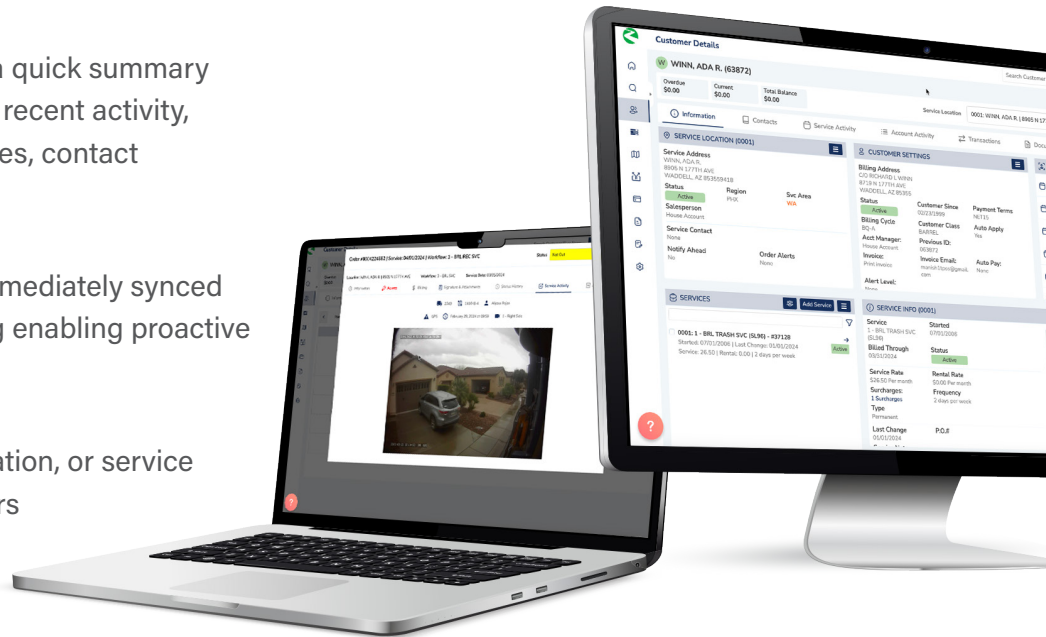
quick summary
recent activity,
es, contact

mediately synced
enabling proactive

ation, or service
rs

Customer Details
W WINN, ADA R. (63872)
Search Customer
Overdue $0.00
Current $0.00
Total Balance $0.00
Service Location 0001: WINN, ADA R. | 8905 N 17
Information
Contacts
Service Activity
Account Activity
Transactions
Docu
SERVICE LOCATION (0001)
Service Address
WINN, ADA R.
8905 N 177TH AVE
WADDELL, AZ 853559418
Status
Active
Region
PHX
Svc Area
WA
Salesperson
House Account
Service Contact
None
Notify Ahead
No
Order Alerts
None
CUSTOMER SETTINGS
Billing Address
C/O RICHARD L WINN
8718 N 177TH AVE
WADDELL, AZ 85355
Status
Active
Customer Since
02/23/1999
Payment Terms
NET15
Billing Cycle
BQ-A
Customer Class
BARREL
Auto Apply
Yes
Acct Manager:
House Account
Previous ID:
003872
Invoice:
Print invoice
Invoice Email:
Auto Pay:
None
Alert Level:
SERVICES
Add Service
0001: 1 - BRL TRASH SVC (SL96) - #37128
Started: 07/01/2006 | Last Change: 01/01/2024
Service: 26.50 | Rental: 0.00 | 2 days per week
Active
SERVICE INFO (0001)
Service
1 - BRL TRASH SVC (SL96)
Started
07/01/2006
Billed Through
03/31/2024
Status
Active
Service Rate
$26.50 Per month
Rental Rate
$0.00 Per month
Surcharges:
1 Surcharges
Frequency
2 days per week
Type
Permanent
Last Change
01/01/2024
P.O.#
?

Order #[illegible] | Service: 04/01/2024 | WorkFlow: 1 - BRL REC SVC
Status
Service Activity
?